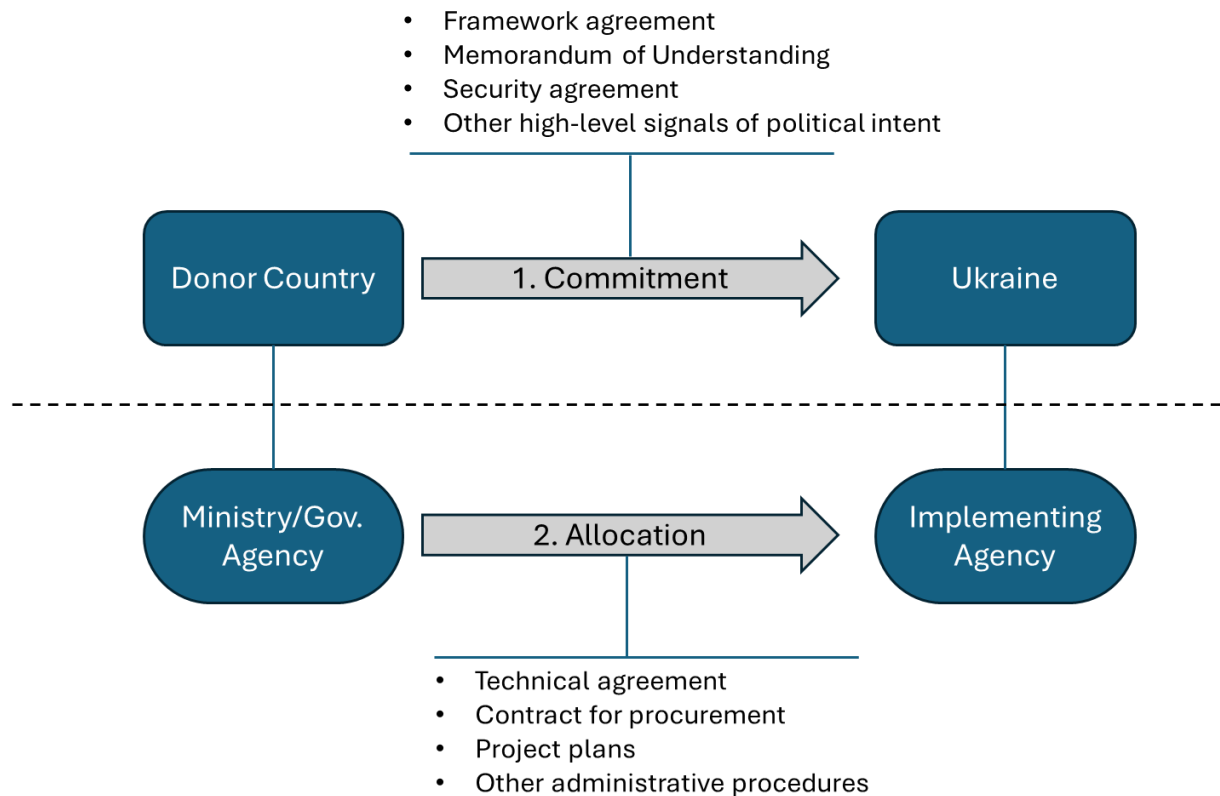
- Framework agreement
- Memorandum of Understanding
- Security agreement
- Other high-level signals of political intent

Donor Country

1. Commitment

Ukraine

Ministry/Gov. Agency

2. Allocation

Implementing Agency

- Technical agreement
- Contract for procurement
- Project plans
- Other administrative procedures